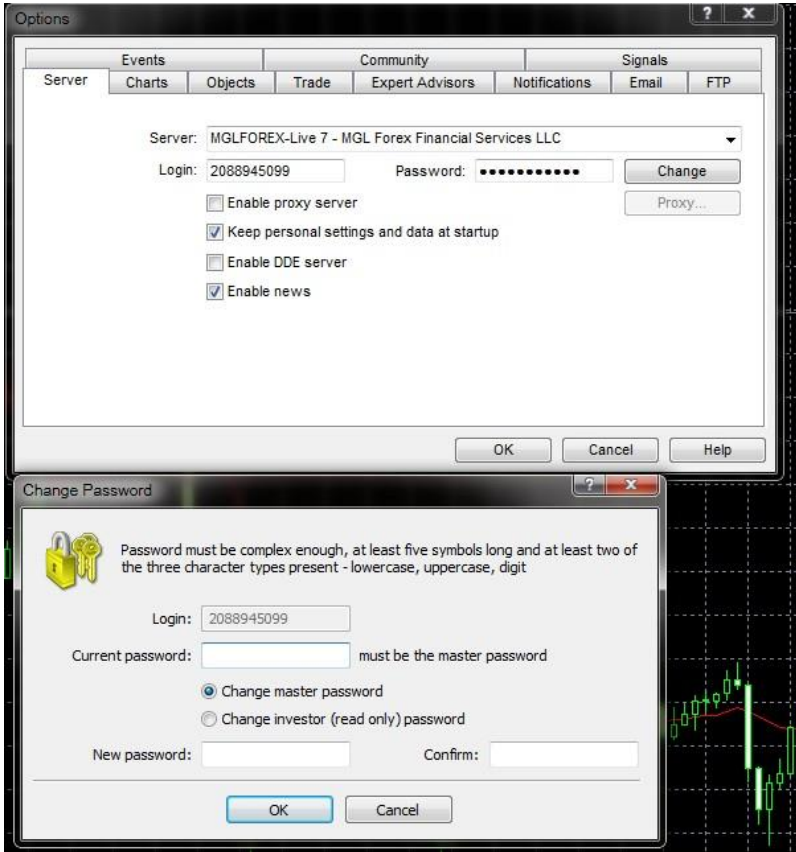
Options

?

x

Events

Community

Signals

Server

Charts

Objects

Trade

Expert Advisors

Notifications

Email

FTP

Server: MGLFOREX-Live 7 - MGL Forex Financial Services LLC

Login: 2088945099

Password: ••••••••••••

Change

Enable proxy server

Proxy...

Keep personal settings and data at startup

Enable DDE server

Enable news

OK

Cancel

Help

Change Password

?

x

Password must be complex enough, at least five symbols long and at least two of the three character types present - lowercase, uppercase, digit

Login: 2088945099

Current password:

must be the master password

Change master password

Change investor (read only) password

New password:

Confirm:

OK

Cancel